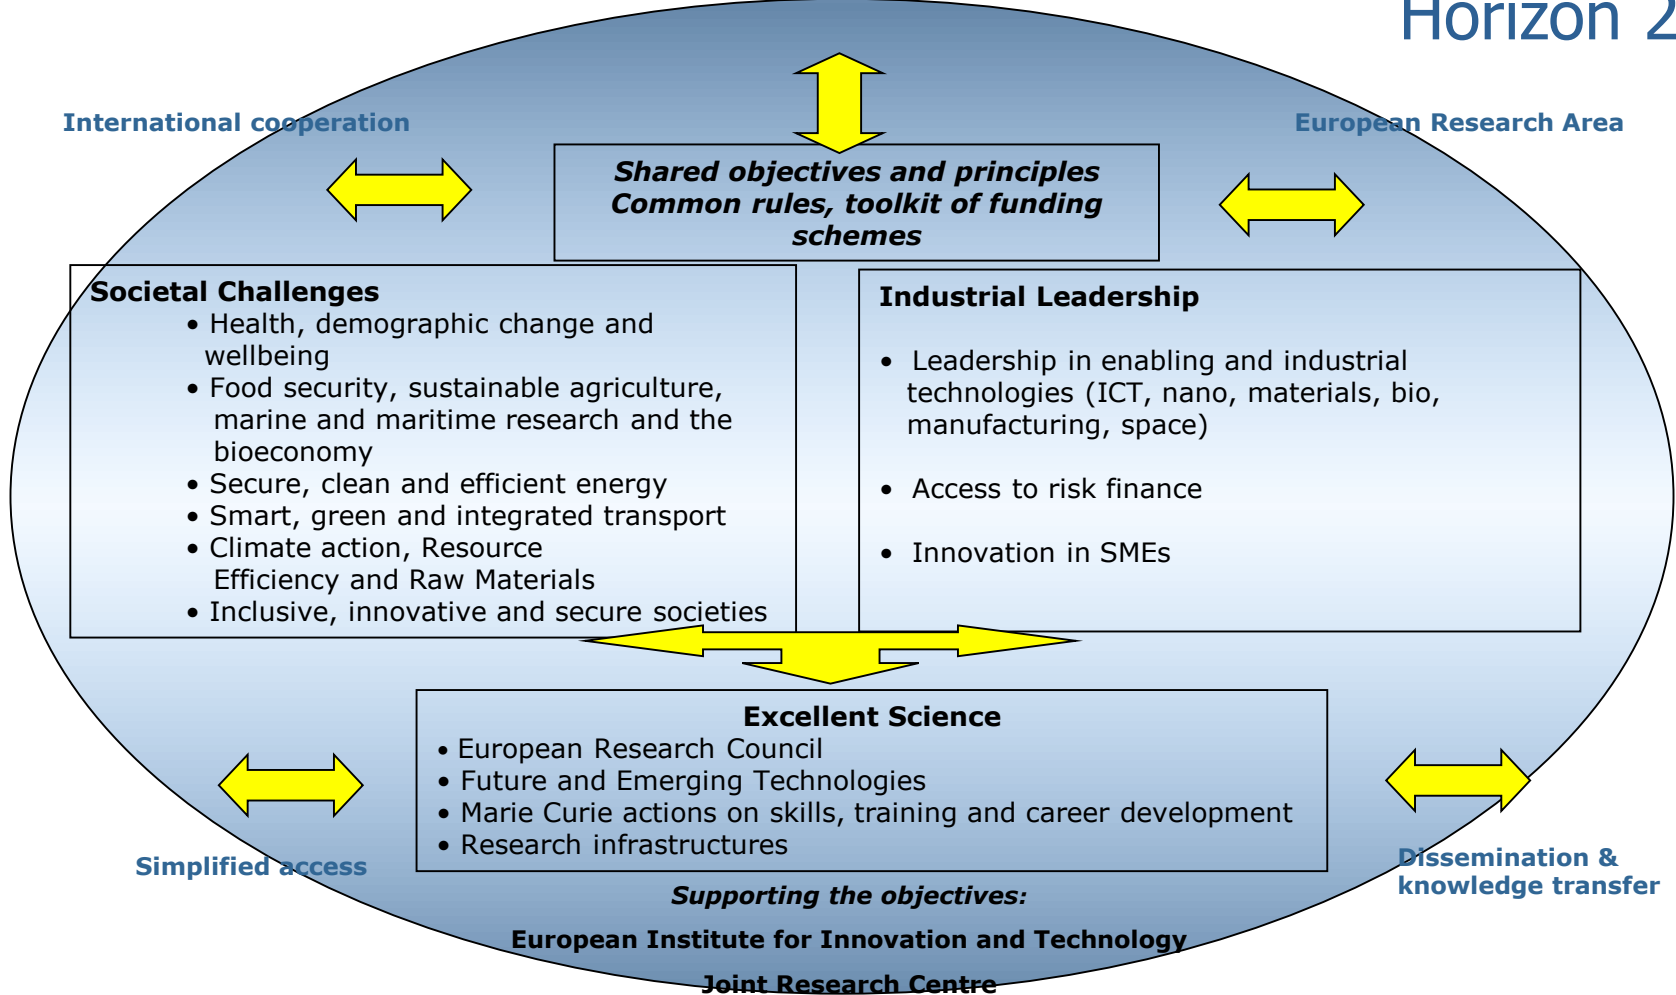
Horizon 2

International cooperation

European Research Area

Shared objectives and principles
Common rules, toolkit of funding schemes

Societal Challenges
• Health, demographic change and wellbeing
• Food security, sustainable agriculture, marine and maritime research and the bioeconomy
• Secure, clean and efficient energy
• Smart, green and integrated transport
• Climate action, Resource Efficiency and Raw Materials
• Inclusive, innovative and secure societies

Industrial Leadership
• Leadership in enabling and industrial technologies (ICT, nano, materials, bio, manufacturing, space)
• Access to risk finance
• Innovation in SMEs

Excellent Science
• European Research Council
• Future and Emerging Technologies
• Marie Curie actions on skills, training and career development
• Research infrastructures

Simplified access

Dissemination & knowledge transfer

Supporting the objectives:
European Institute for Innovation and Technology
Joint Research Centre